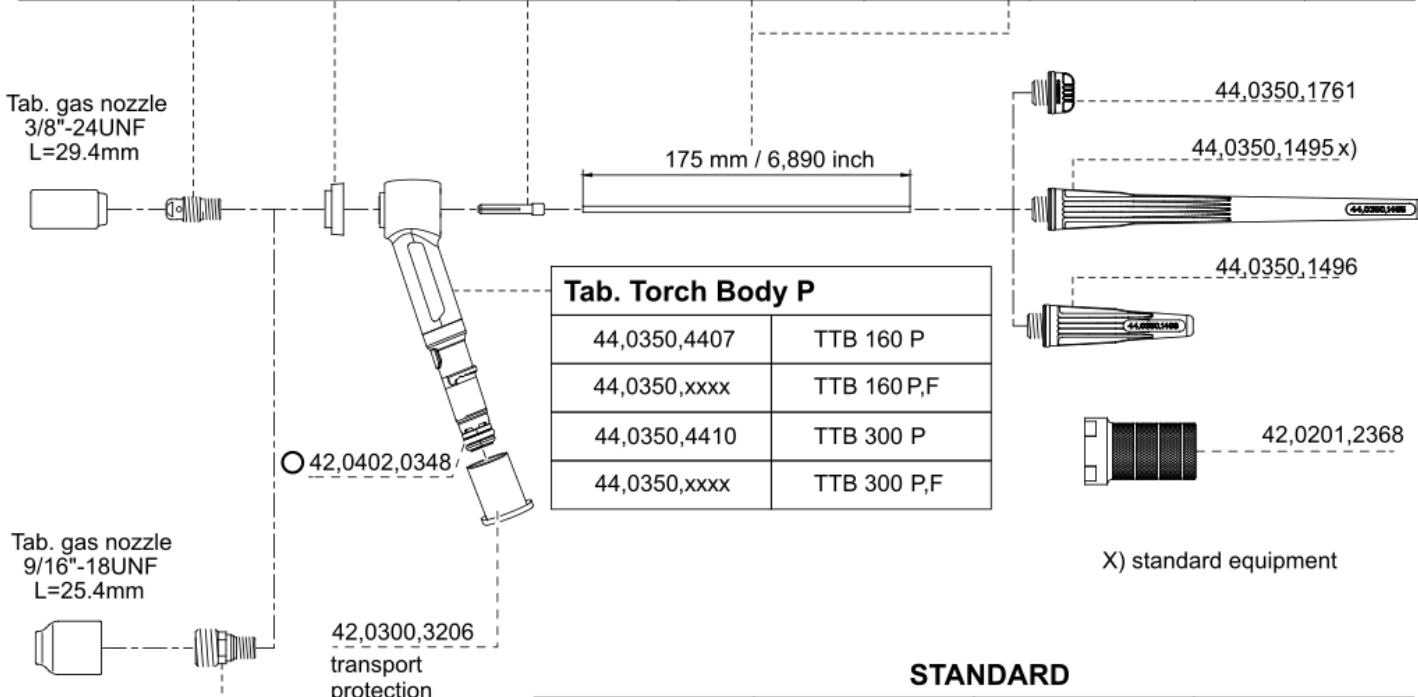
Tab. gas nozzle
3/8"-24UNF
L=29.4mm

175 mm / 6,890 inch

44,0350,1761

44,0350,1495 x)

44,0350,1495

44,0350,1496

44,0350,1496

| Tab. Torch Body P | |
|---|---|
| 44,0350,4407 | TTB 160 P |
| 44,0350,xxxx | TTB 160 P,F |
| 44,0350,4410 | TTB 300 P |
| 44,0350,xxxx | TTB 300 P,F |

42,0201,2368

42,0402,0348

Tab. gas nozzle
9/16"-18UNF
L=25.4mm

X) standard equipment

42,0300,3206
transport
protection

STANDARD